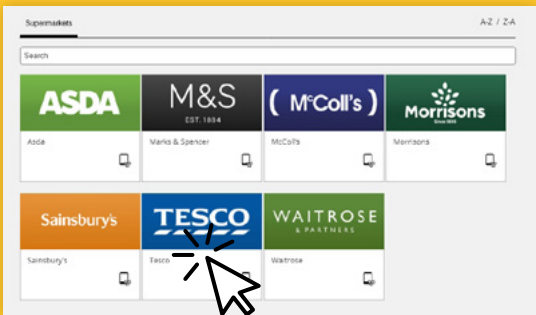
Supermarkets

A-Z / Z-A

Search

ASDA

Asda

M&S
EST. 1884

Marks & Spencer

( McColl's )

McColl's

Morrisons
Since 1899

Morrisons

Sainsbury's

Sainsbury's

TESCO

Tesco

WAITROSE
& PARTNERS

Waitrose